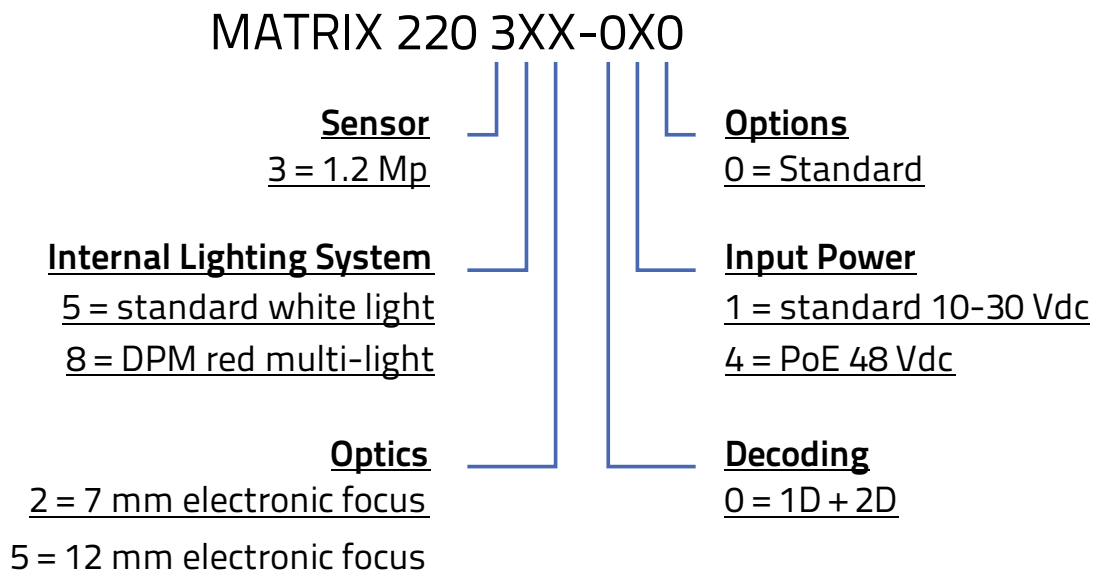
MATRIX 220 3XX-0X0

Sensor
3 = 1.2 Mp

Internal Lighting System
5 = standard white light
8 = DPM red multi-light

Optics
2 = 7 mm electronic focus
5 = 12 mm electronic focus

Options
0 = Standard

Input Power
1 = standard 10-30 Vdc
4 = PoE 48 Vdc

Decoding
0 = 1D + 2D